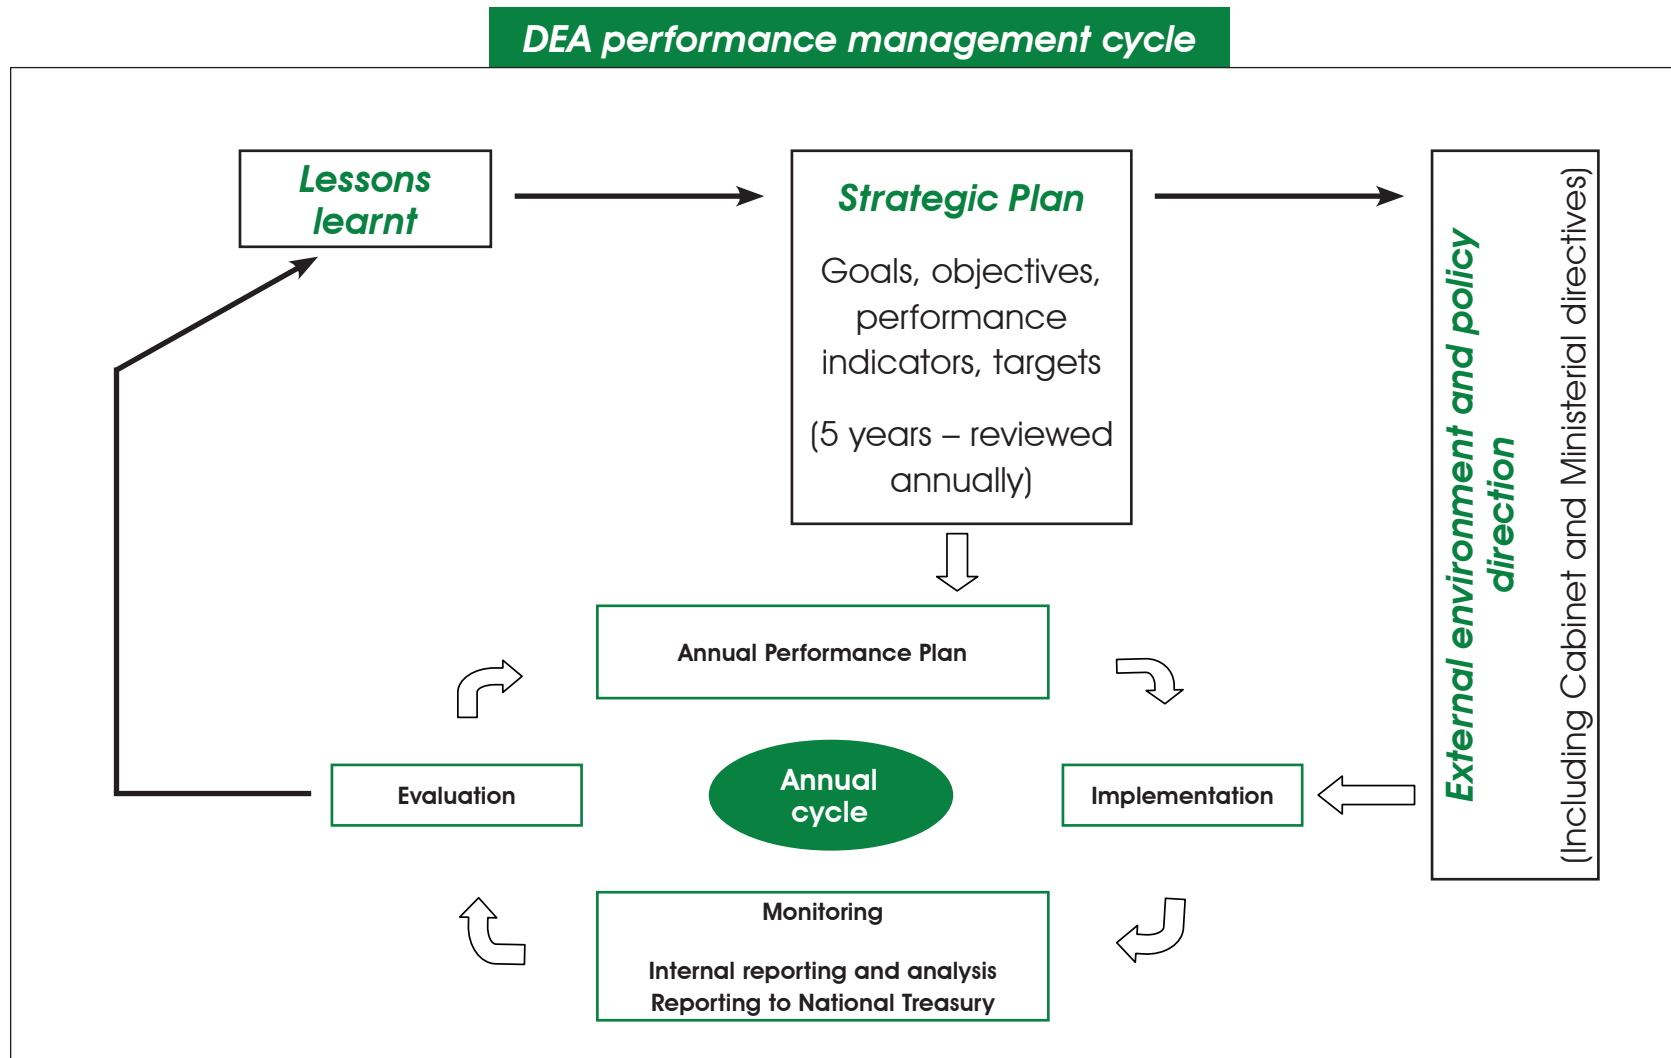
DEA performance management cycle

Lessons learnt

Strategic Plan

Goals, objectives, performance indicators, targets

(5 years – reviewed annually)

External environment and policy direction

(Including Cabinet and Ministerial directives)

Annual Performance Plan

Evaluation

Annual cycle

Implementation

Monitoring

Internal reporting and analysis
Reporting to National Treasury